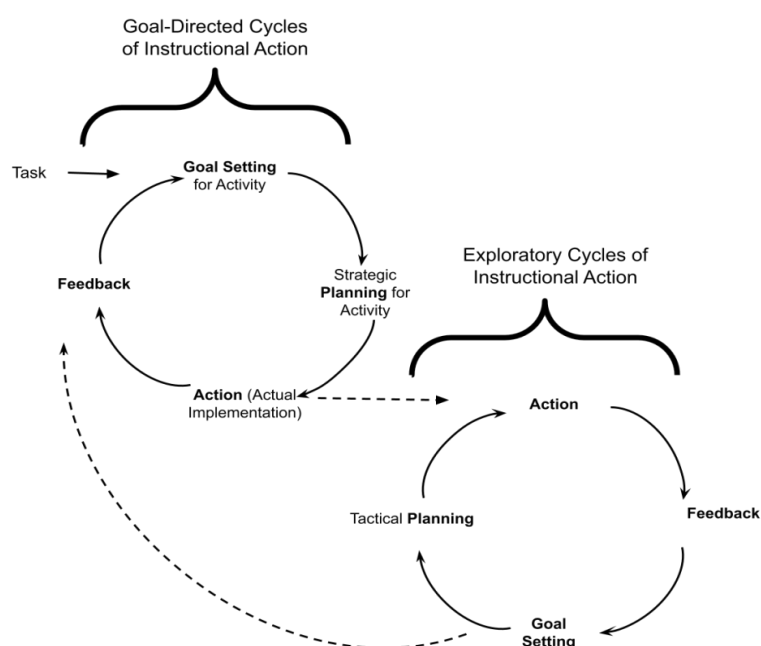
Goal-Directed Cycles of Instructional Action

Task

Goal Setting for Activity

Strategic Planning for Activity

Feedback

Action (Actual Implementation)

Exploratory Cycles of Instructional Action

Action

Tactical Planning

Feedback

Goal Setting